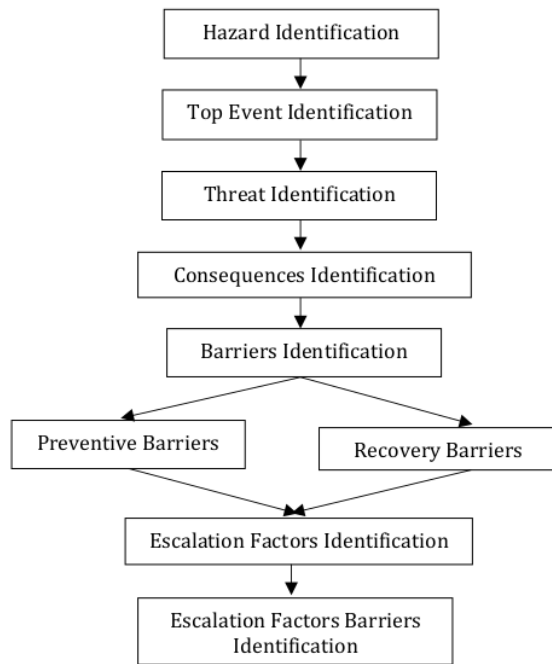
Hazard Identification

Top Event Identification

Threat Identification

Consequences Identification

Barriers Identification

Preventive Barriers

Recovery Barriers

Escalation Factors Identification

Escalation Factors Barriers Identification